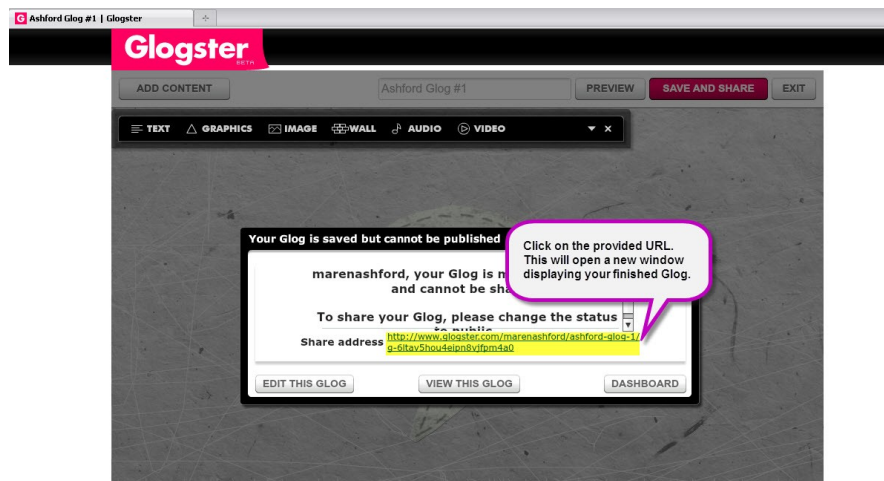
Ashford Glog #1 | Glogster

Glogster BETA

ADD CONTENT

Ashford Glog #1

PREVIEW

SAVE AND SHARE

EXIT

TEXT GRAPHICS IMAGE WALL AUDIO VIDEO

Your Glog is saved but cannot be published

marenashford, your Glog is n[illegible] and cannot be sha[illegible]

To share your Glog, please change the status to public

Share address http://www.glogster.com/marenashford/ashford-glog-1/g-6ltav5hou4eipn8vjfpm4a0

Click on the provided URL. This will open a new window displaying your finished Glog.

EDIT THIS GLOG

VIEW THIS GLOG

DASHBOARD